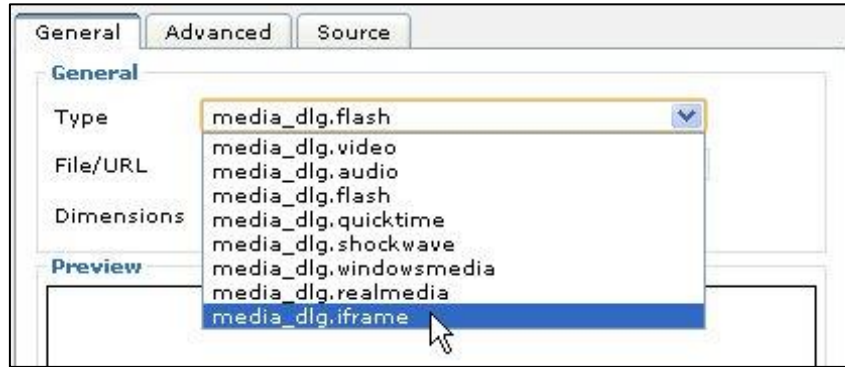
General | Advanced | Source

General

Type | media_dlg.flash

File/URL

Dimensions

media_dlg.video
media_dlg.audio
media_dlg.flash
media_dlg.quicktime
media_dlg.shockwave
media_dlg.windowsmedia
media_dlg.realmedia
media_dlg.iframe

Preview